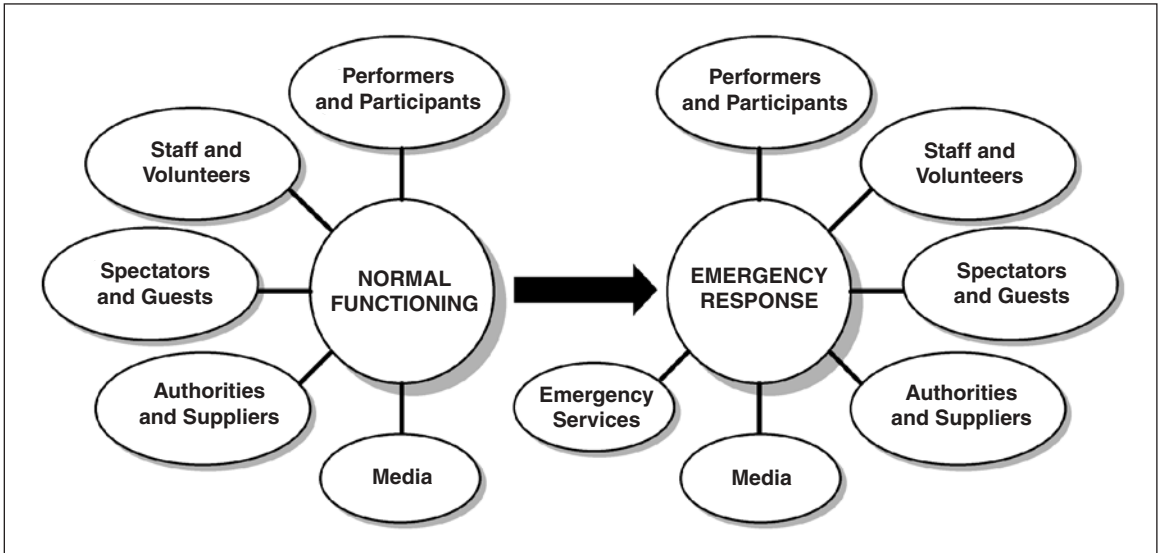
Performers and Participants

Staff and Volunteers

Spectators and Guests

NORMAL FUNCTIONING

Authorities and Suppliers

Media

Performers and Participants

Staff and Volunteers

EMERGENCY RESPONSE

Spectators and Guests

Emergency Services

Authorities and Suppliers

Media